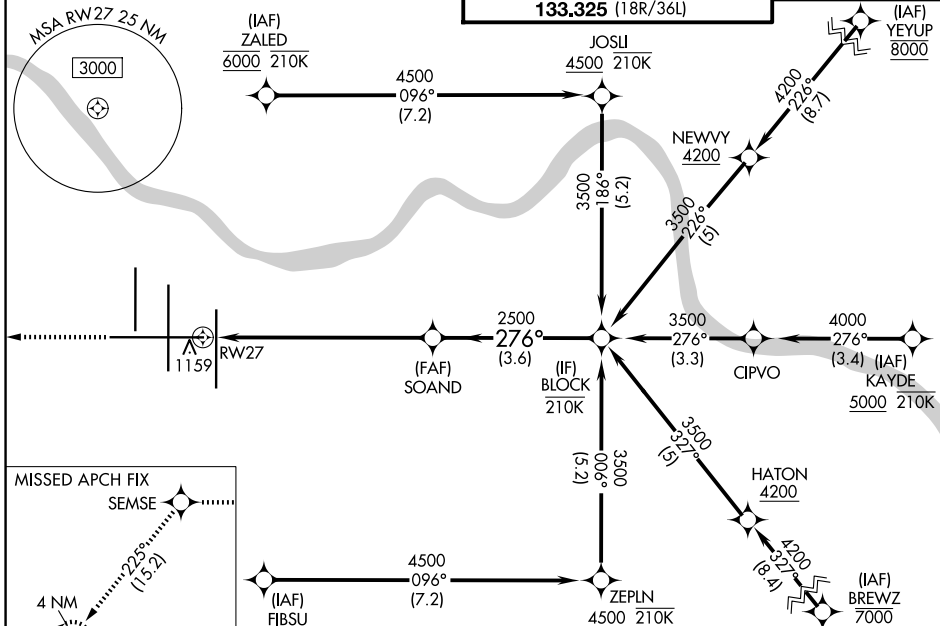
133.325 (18R/36L)

MSA RW27 25 NM
3000

(IAF)
ZALED
6000 210K

4500
096°
(7.2)

JOSLI
4500 210K

(IAF)
YEYUP
8000

4200
226°
(8.7)

NEWVY
4200

3500
186°
(5.2)

3500
226°
(5)

2500
276°
(3.6)

3500
276°
(3.3)

4000
276°
(3.4)

1159
RW27

(FAF)
SOAND

(IF)
BLOCK
210K

CIPVO

(IAF)
KAYDE
5000 210K

MISSED APCH FIX
SEMSE

225°
(15.2)

4 NM

3500
006°
(5.2)

3500
327°
(5)

HATON
4200

4200
327°
(8.4)

4500
096°
(7.2)

(IAF)
FIBSU

ZEPLN
4500 210K

(IAF)
BREWZ
7000